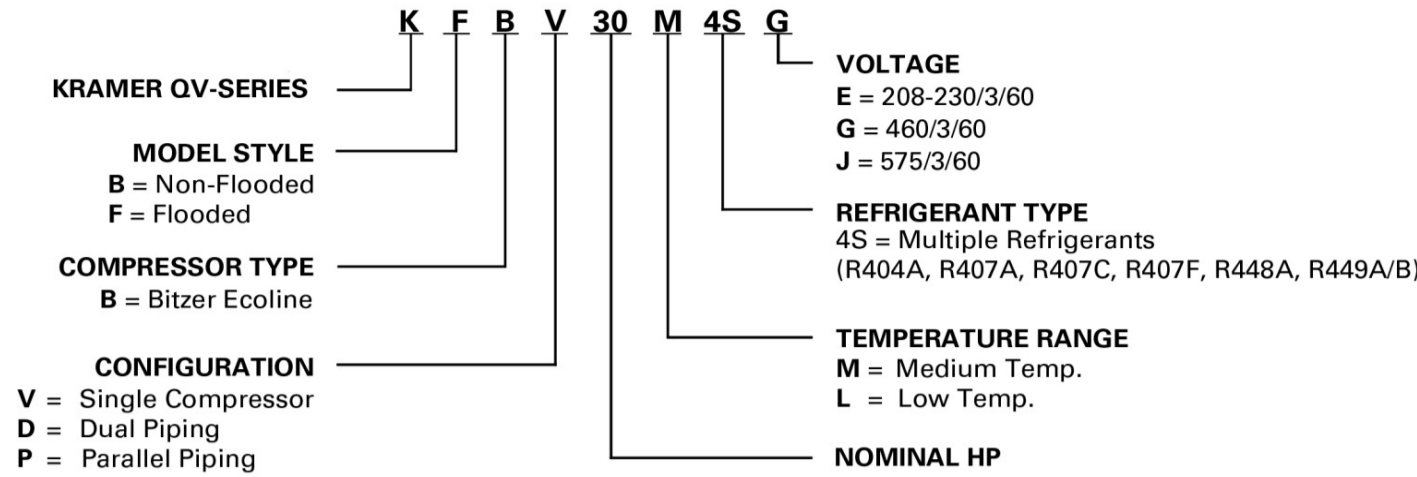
K F B V 30 M 4S G

KRAMER QV-SERIES

MODEL STYLE
B = Non-Flooded
F = Flooded

COMPRESSOR TYPE
B = Bitzer Ecoline

CONFIGURATION
V = Single Compressor
D = Dual Piping
P = Parallel Piping

VOLTAGE
E = 208-230/3/60
G = 460/3/60
J = 575/3/60

REFRIGERANT TYPE
4S = Multiple Refrigerants
(R404A, R407A, R407C, R407F, R448A, R449A/B)

TEMPERATURE RANGE
M = Medium Temp.
L = Low Temp.

NOMINAL HP